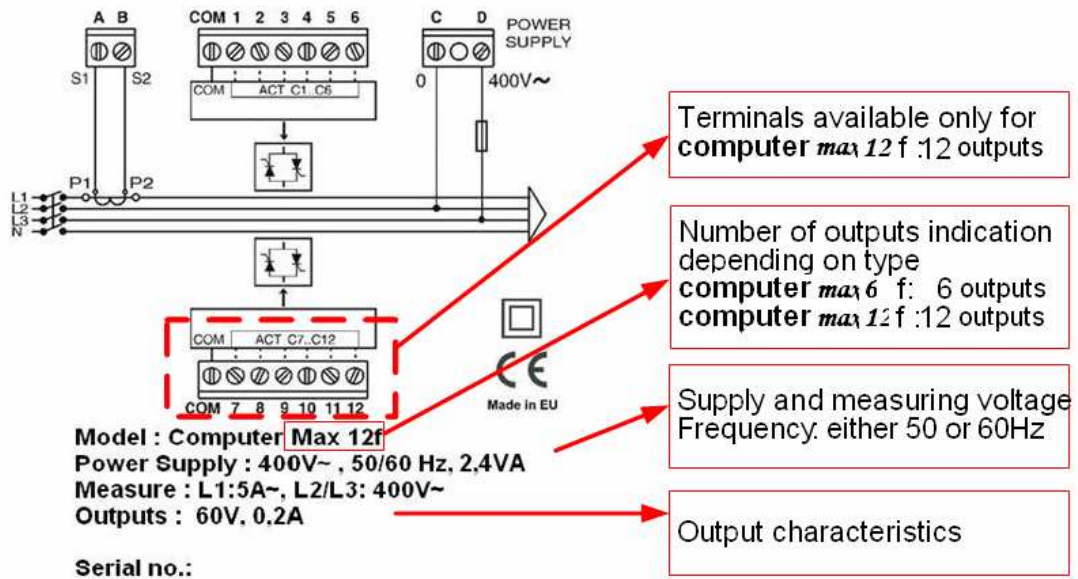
A B
S1 S2
COM 1 2 3 4 5 6
COM ACT C1..C6
C D POWER SUPPLY
0 400V~
L1 L2 L3 N
P1 P2
COM ACT C7..C12
COM 7 8 9 10 11 12
Made in EU

Model : Computer Max 12f
Power Supply : 400V~ , 50/60 Hz, 2,4VA
Measure : L1:5A~, L2/L3: 400V~
Outputs : 60V, 0,2A

Serial no.:

Terminals available only for **computer** *max 12* f :12 outputs

Number of outputs indication depending on type
**computer** *max 6* f: 6 outputs
**computer** *max 12* f :12 outputs

Supply and measuring voltage
Frequency: either 50 or 60Hz

Output characteristics